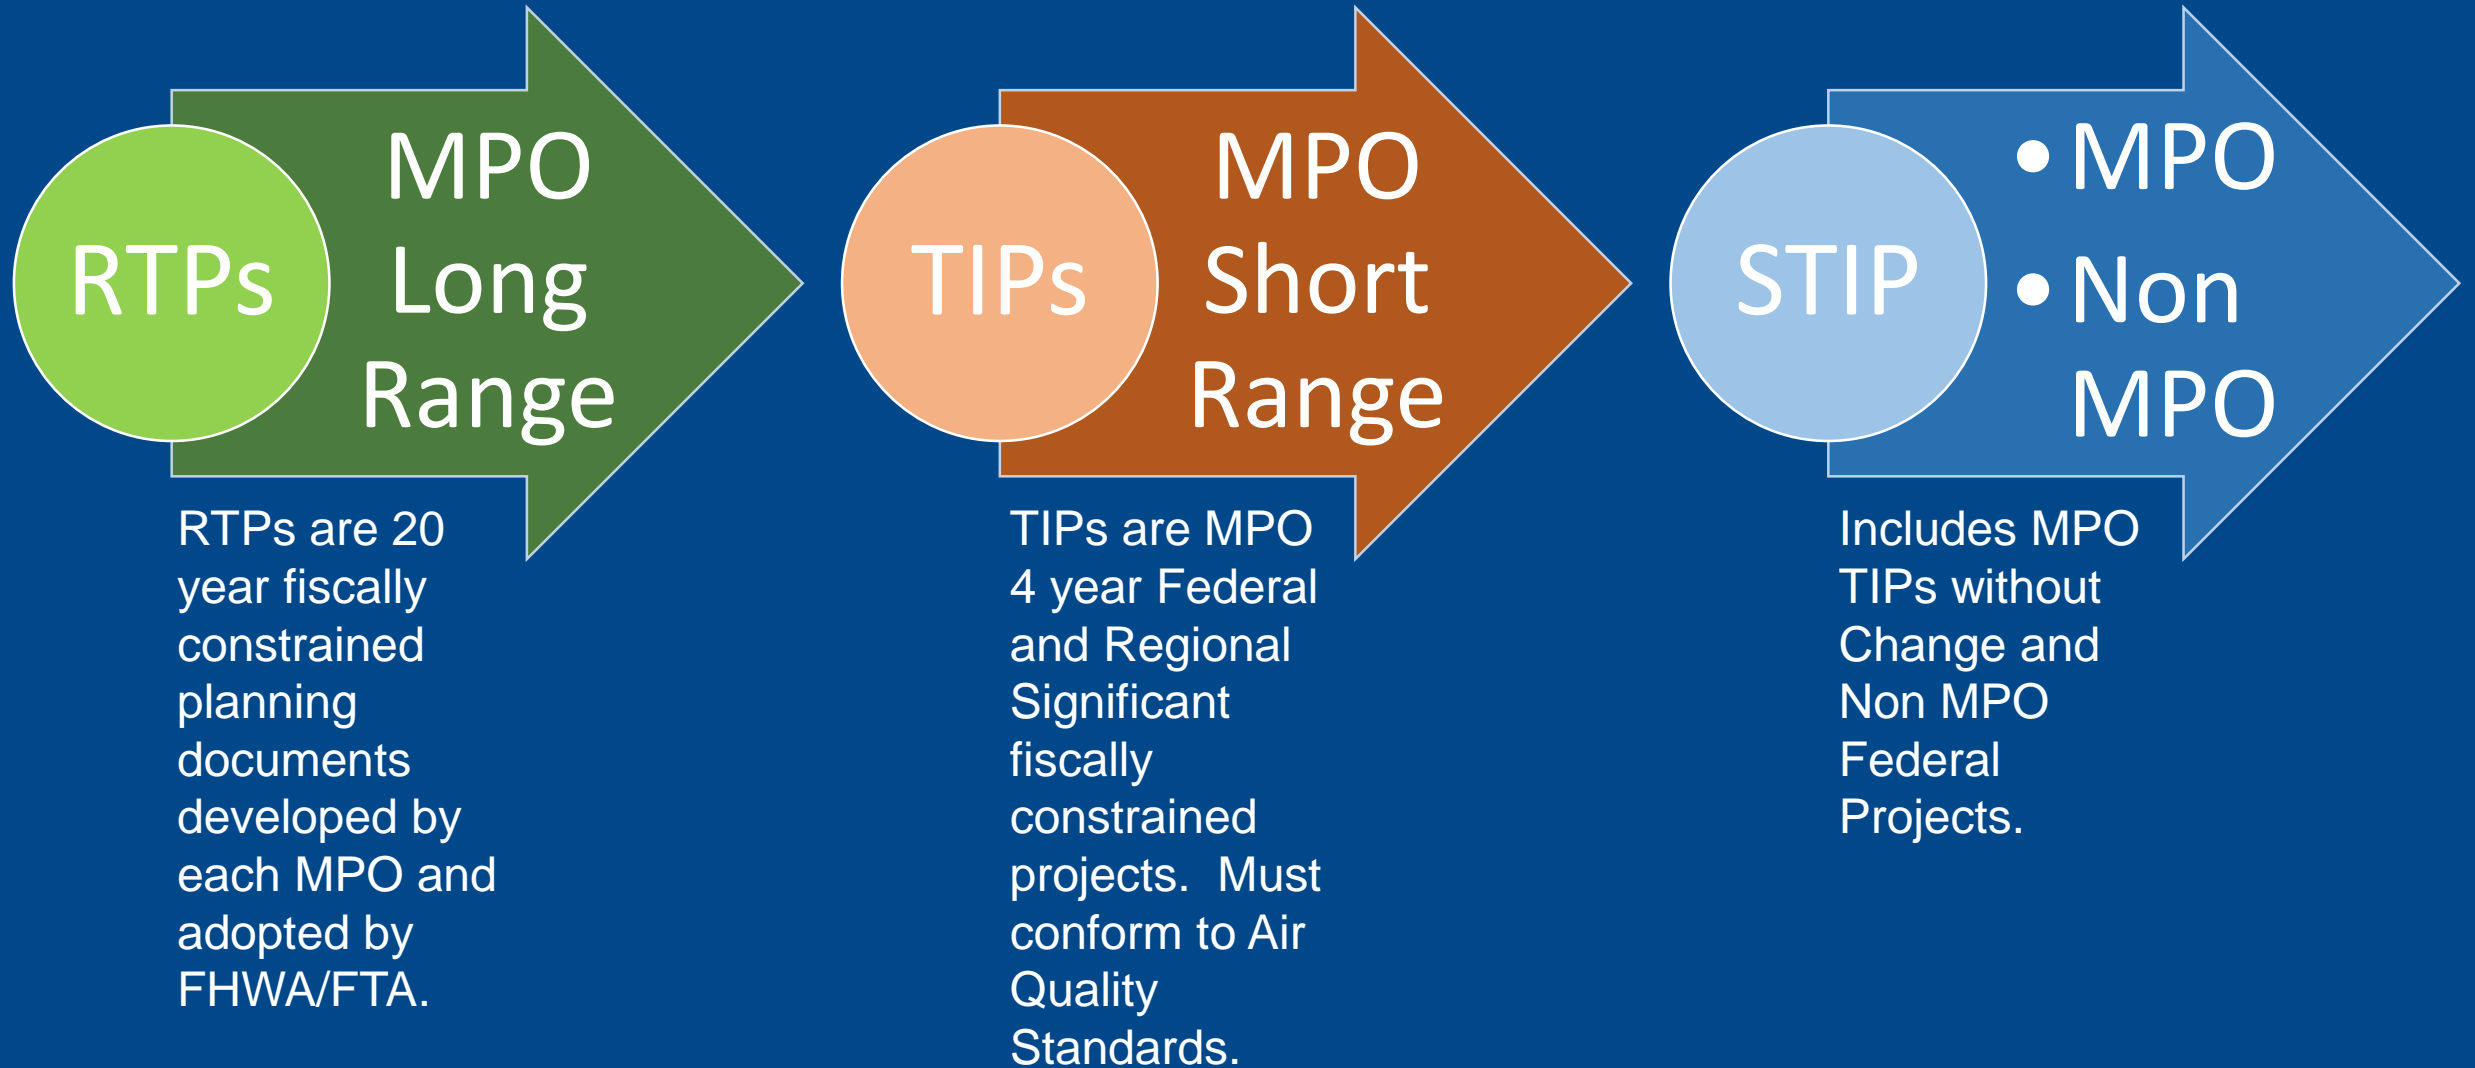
RTPs

MPO Long Range

RTPs are 20 year fiscally constrained planning documents developed by each MPO and adopted by FHWA/FTA.

TIPs

MPO Short Range

TIPs are MPO 4 year Federal and Regional Significant fiscally constrained projects. Must conform to Air Quality Standards.

STIP

• MPO
• Non MPO

Includes MPO TIPs without Change and Non MPO Federal Projects.